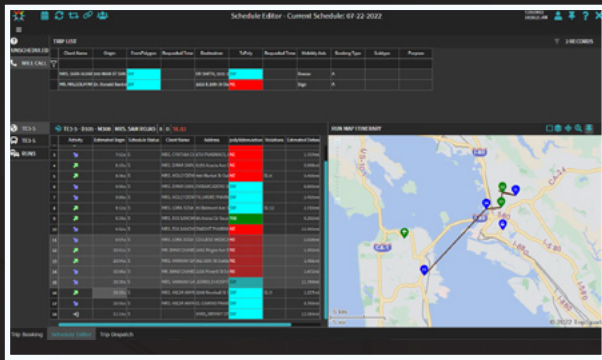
Schedule Editor - Current Schedule: 07-22-2022

UNSCHEDULED

WILL CALL

TRIP LIST

2 RECORDS

| Client Name | Origin | From Polygon | Requested Time | Destination | To Poly | Requested Time | Mobility Aids | Booking Type | Subtype | Purpose |
|---|---|---|---|---|---|---|---|---|---|---|
| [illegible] | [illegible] | | | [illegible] | | | | | | |
| MR. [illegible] | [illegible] | | | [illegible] | | | | | | |

TC1-5

TC1-5 - 0101 - M308 MRS. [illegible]

TC1-5

RUNS

| Activity | Estimated Depart | Schedule Status | Client Name | Address | Early/Adm | Violations | Estimated Distance |
|---|---|---|---|---|---|---|---|
| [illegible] | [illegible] | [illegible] | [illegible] | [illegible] | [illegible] | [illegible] | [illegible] |

RUN MAP ITINERARY

© 2022 TripSpark

Trip Booking | Schedule Editor | Trip Dispatch